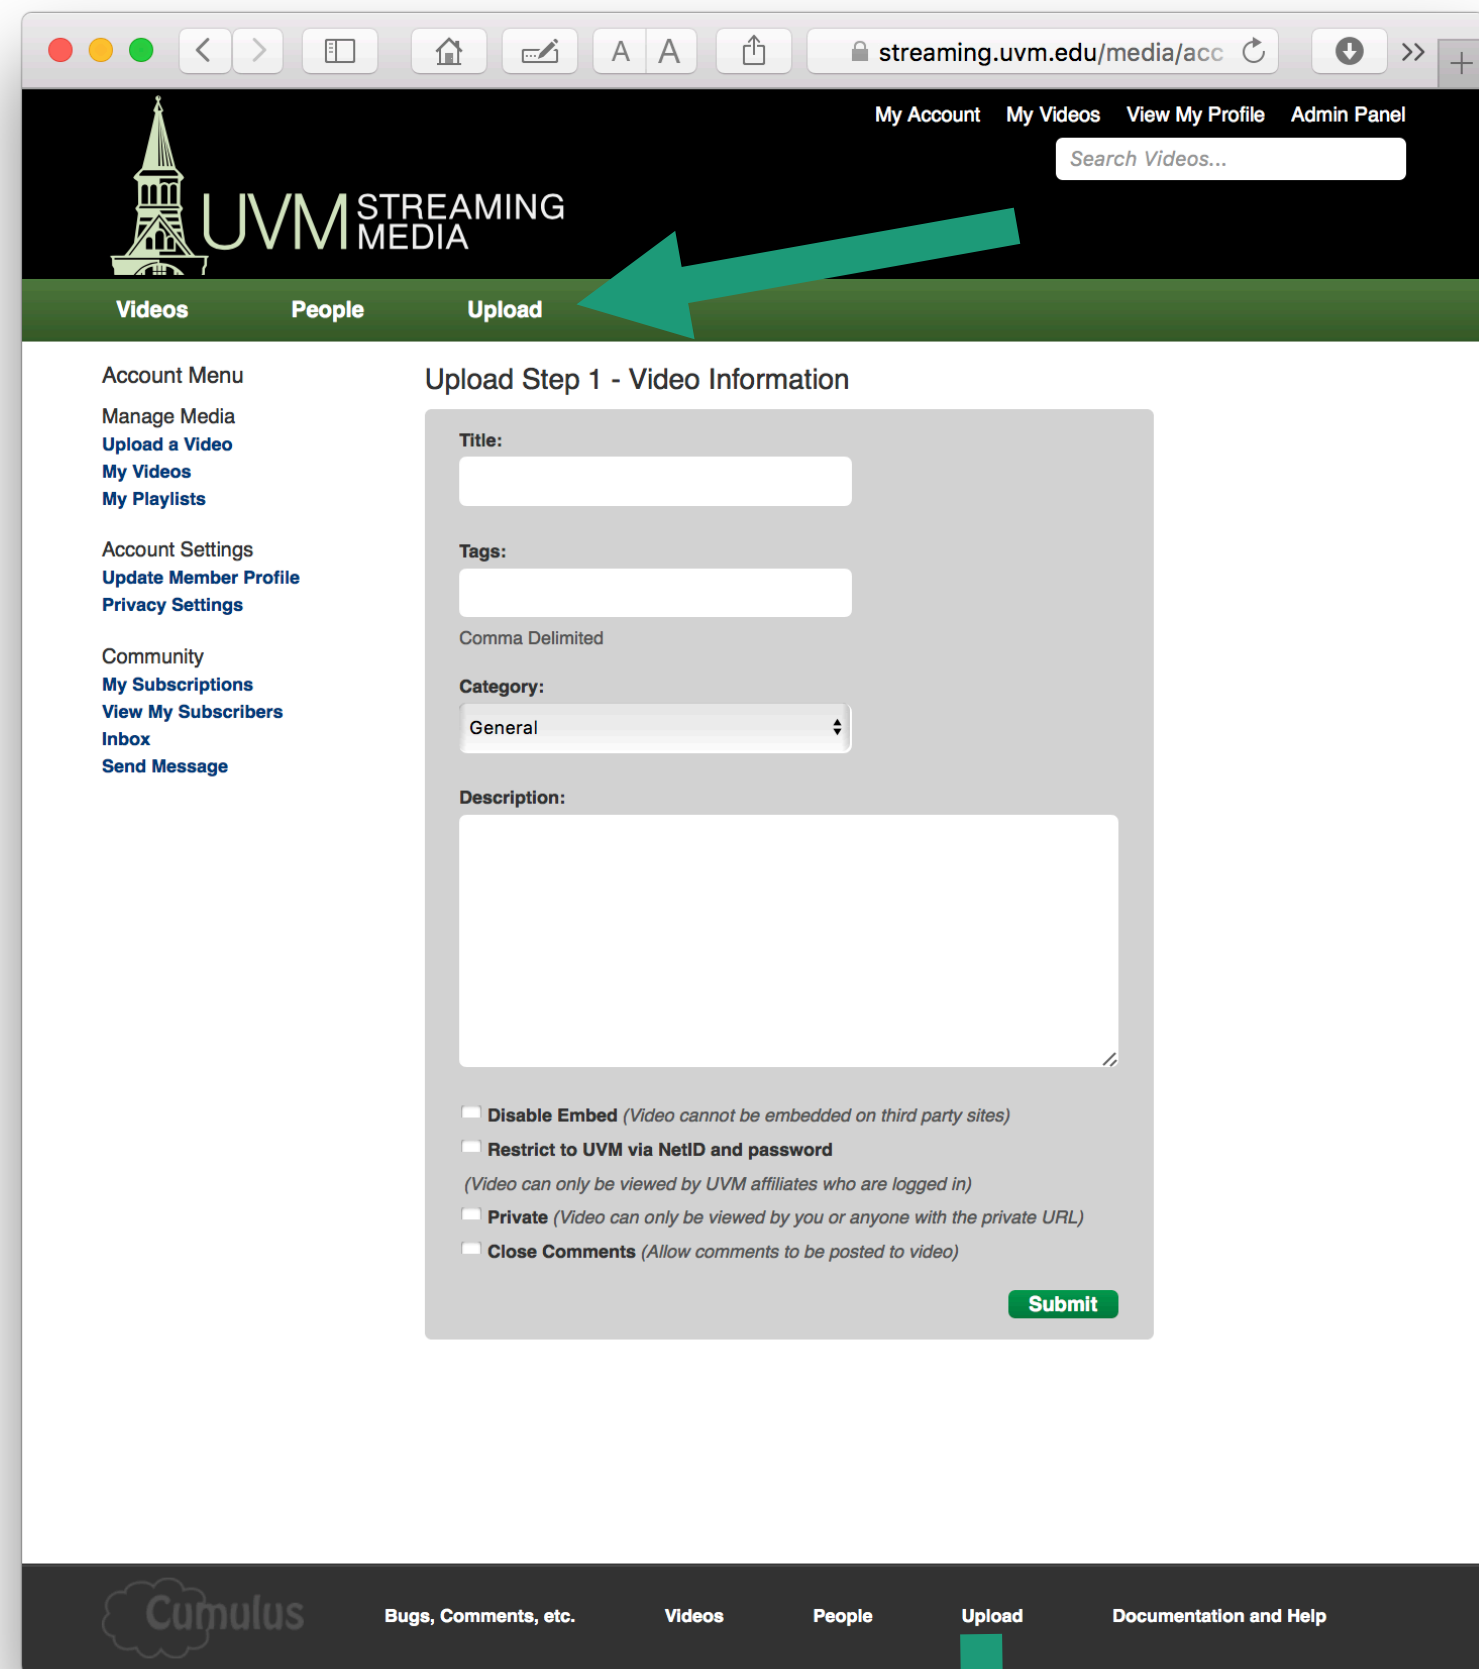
A A streaming.uvm.edu/media/acc

My Account My Videos View My Profile Admin Panel

Search Videos...

UVM STREAMING MEDIA

Videos People Upload

Account Menu

Manage Media
Upload a Video
My Videos
My Playlists

Account Settings
Update Member Profile
Privacy Settings

Community
My Subscriptions
View My Subscribers
Inbox
Send Message

Upload Step 1 - Video Information

Title:

Tags:

Comma Delimited

Category:

General

Description:

Disable Embed (Video cannot be embedded on third party sites)

Restrict to UVM via NetID and password

(Video can only be viewed by UVM affiliates who are logged in)

Private (Video can only be viewed by you or anyone with the private URL)

Close Comments (Allow comments to be posted to video)

Submit

Cumulus Bugs, Comments, etc. Videos People Upload Documentation and Help